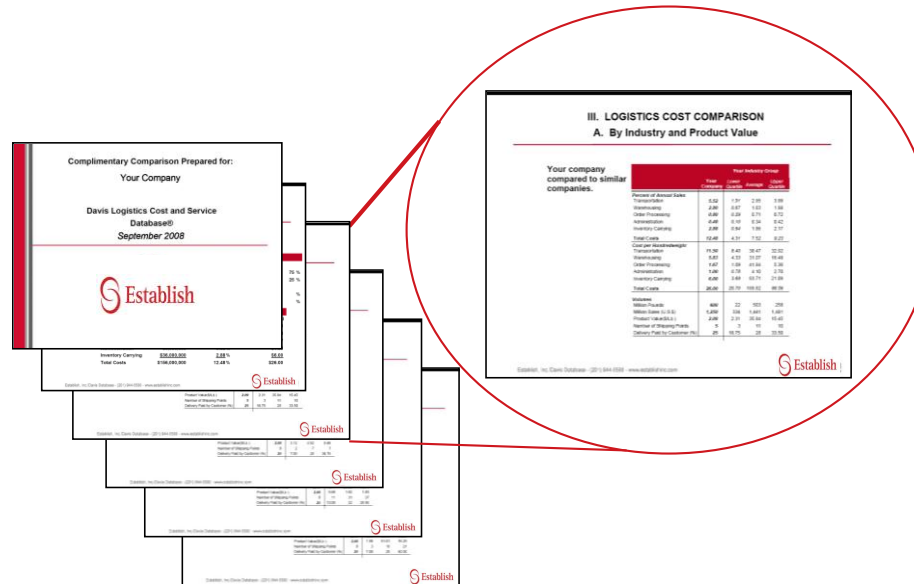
Complimentary Comparison Prepared for:

Your Company

Davis Logistics Cost and Service Database®

September 2008

Establish

Inventory Carrying $36,000,000 2.88% $8.00
Total Costs $156,000,000 12.48% $26.00

Establish

Establish

Establish

Establish

Establish

III. LOGISTICS COST COMPARISON

A. By Industry and Product Value

Your company compared to similar companies.

Your Industry Group

| | Your Company | Lower Quartile | Average | Upper Quartile |
|---|---|---|---|---|
| Percent of Annual Sales | | | | |
| Transportation | 5.52 | 1.51 | 2.85 | 3.66 |
| Warehousing | 2.80 | 0.87 | 1.63 | 1.68 |
| Order Processing | 0.80 | 0.29 | 0.71 | 0.72 |
| Administration | 0.48 | 0.18 | 0.34 | 0.42 |
| Inventory Carrying | 2.88 | 0.54 | 1.88 | 2.17 |
| Total Costs | 12.48 | 4.31 | 7.52 | 8.25 |
| Cost per Hundredweight | | | | |
| Transportation | 11.50 | 8.43 | 18.47 | 22.02 |
| Warehousing | 5.83 | 4.33 | 31.07 | 16.48 |
| Order Processing | 1.67 | 1.09 | 61.64 | 3.36 |
| Administration | 1.00 | 0.78 | 4.16 | 2.78 |
| Inventory Carrying | 6.00 | 3.49 | 63.71 | 21.09 |
| Total Costs | 26.00 | 20.70 | 166.62 | 66.56 |
| Volumes | | | | |
| Million Pounds | 600 | 22 | 503 | 259 |
| Million Sales (U.S.$) | 1,250 | 556 | 1,461 | 1,461 |
| Product Value($/Lb.) | 2.08 | 2.11 | 30.84 | 15.45 |
| Number of Shipping Points | 5 | 3 | 11 | 10 |
| Delivery Paid by Customer (%) | 25 | 18.75 | 28 | 33.58 |

Establish, Inc/Davis Database - (201) 944-5599 - www.establishinc.com

Establish